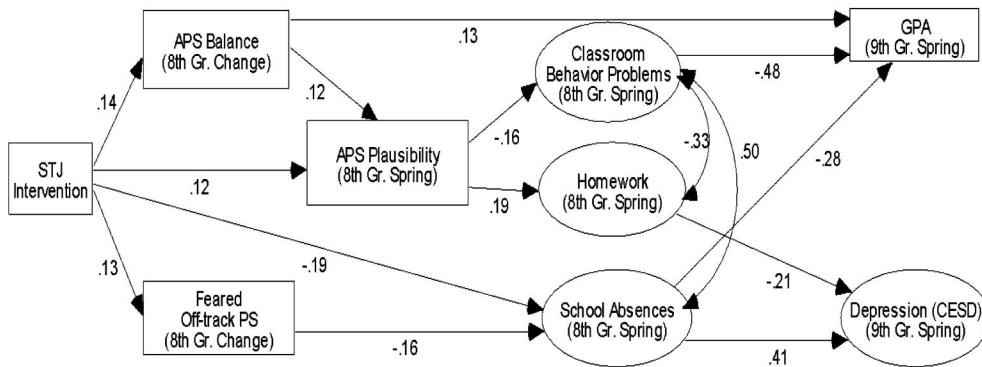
APS Balance
(8th Gr. Change)

.13

GPA
(9th Gr. Spring)

.14

.12

Classroom
Behavior Problems
(8th Gr. Spring)

-.48

STJ
Intervention

.12

APS Plausibility
(8th Gr. Spring)

-.16

-.33

.50

-.28

.19

Homework
(8th Gr. Spring)

.13

-.19

-.21

Feared
Off-track PS
(8th Gr. Change)

School Absences
(8th Gr. Spring)

Depression (CESD)
(9th Gr. Spring)

-.16

.41